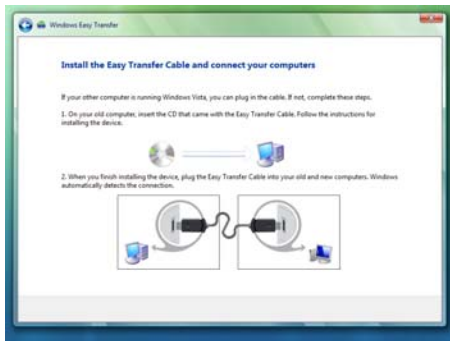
Windows Easy Transfer

Install the Easy Transfer Cable and connect your computers

If your other computer is running Windows Vista, you can plug in the cable. If not, complete these steps.

1. On your old computer, insert the CD that came with the Easy Transfer Cable. Follow the instructions for installing the device.

2. When you finish installing the device, plug the Easy Transfer Cable into your old and new computers. Windows automatically detects the connection.